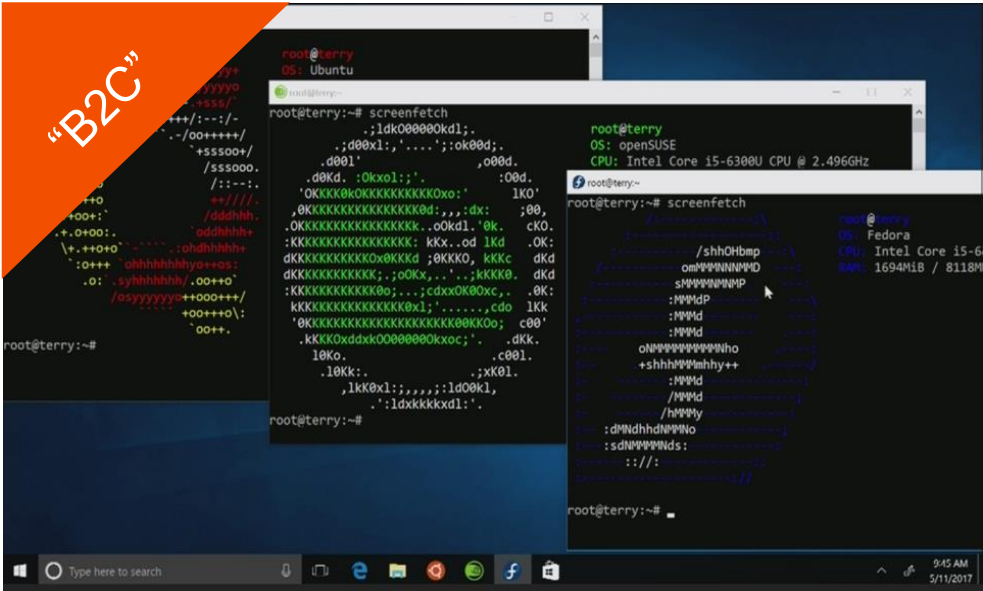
"B2C"

root@terry
OS: Ubuntu

root@terry:~

root@terry:~# screenfetch

root@terry
OS: openSUSE
CPU: Intel Core i5-6300U CPU @ 2.496GHz

root@terry:~

root@terry:~# screenfetch

root@terry
OS: Fedora
CPU: Intel Core i5-6
RAM: 1694MiB / 8118M

root@terry:~#

root@terry:~#

root@terry:~#

Type here to search

9:45 AM
5/11/2017